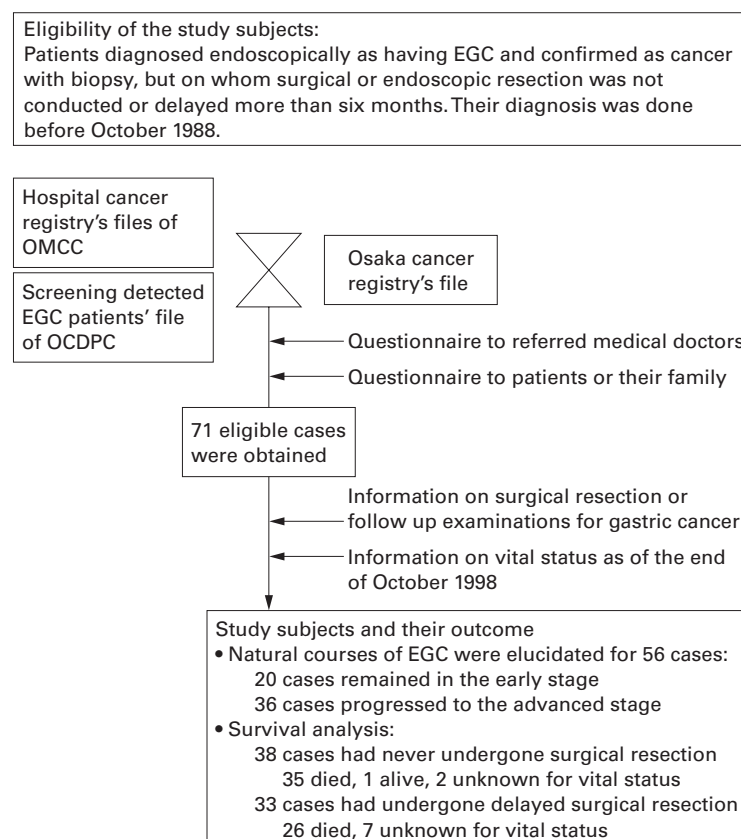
Eligibility of the study subjects:
Patients diagnosed endoscopically as having EGC and confirmed as cancer with biopsy, but on whom surgical or endoscopic resection was not conducted or delayed more than six months. Their diagnosis was done before October 1988.

Hospital cancer registry's files of OMCC

Screening detected EGC patients' file of OCDPC

Osaka cancer registry's file

Questionnaire to referred medical doctors

Questionnaire to patients or their family

71 eligible cases were obtained

Information on surgical resection or follow up examinations for gastric cancer

Information on vital status as of the end of October 1998

Study subjects and their outcome
• Natural courses of EGC were elucidated for 56 cases:
20 cases remained in the early stage
36 cases progressed to the advanced stage
• Survival analysis:
38 cases had never undergone surgical resection
35 died, 1 alive, 2 unknown for vital status
33 cases had undergone delayed surgical resection
26 died, 7 unknown for vital status